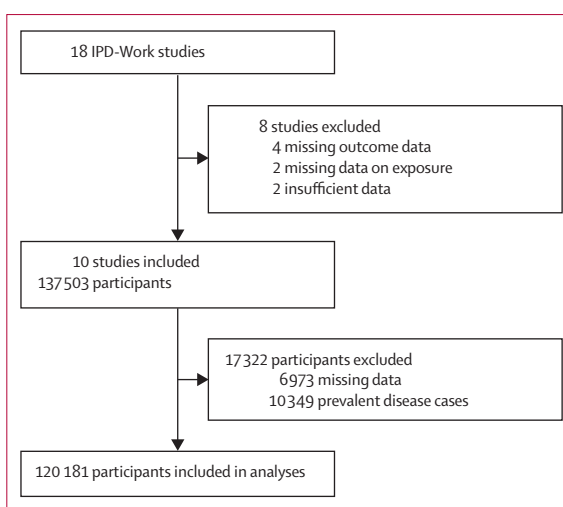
18 IPD-Work studies

8 studies excluded
4 missing outcome data
2 missing data on exposure
2 insufficient data

10 studies included
137 503 participants

17 322 participants excluded
6973 missing data
10 349 prevalent disease cases

120 181 participants included in analyses